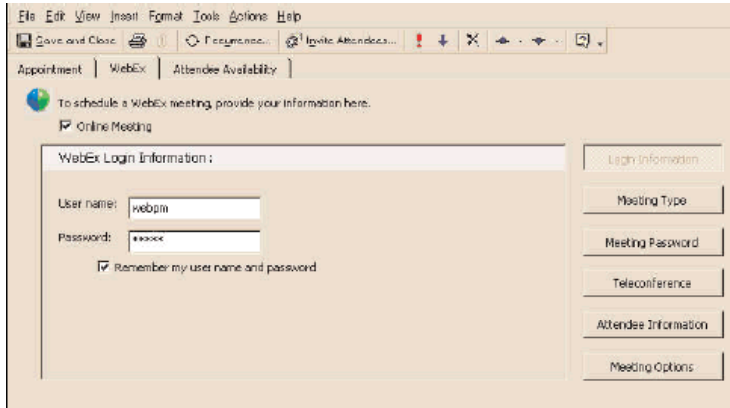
File Edit View Insert Format Tools Actions Help

Save and Close | Recurrence... | Invite Attendees... | ! | ↓ | X

Appointment | WebEx | Attendee Availability

To schedule a WebEx meeting, provide your information here.

☑ Online Meeting

WebEx Login Information :

User name: webpm

Password: ******

☑ Remember my user name and password

Login Information

Meeting Type

Meeting Password

Teleconference

Attendee Information

Meeting Options